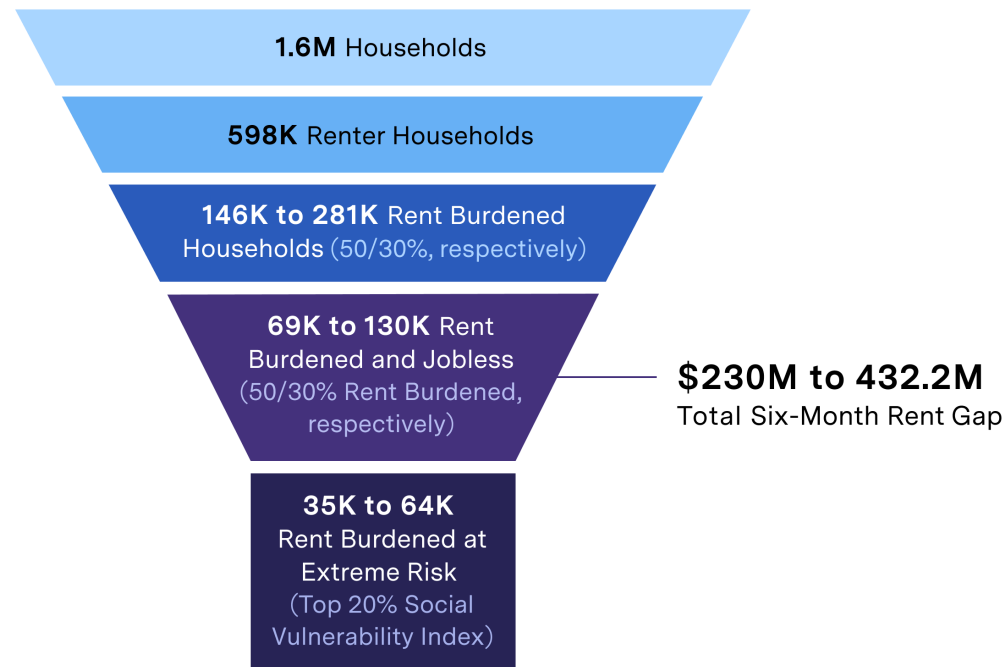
1.6M Households

598K Renter Households

146K to 281K Rent Burdened Households (50/30%, respectively)

69K to 130K Rent Burdened and Jobless (50/30% Rent Burdened, respectively)

$230M to 432.2M
Total Six-Month Rent Gap

35K to 64K Rent Burdened at Extreme Risk (Top 20% Social Vulnerability Index)